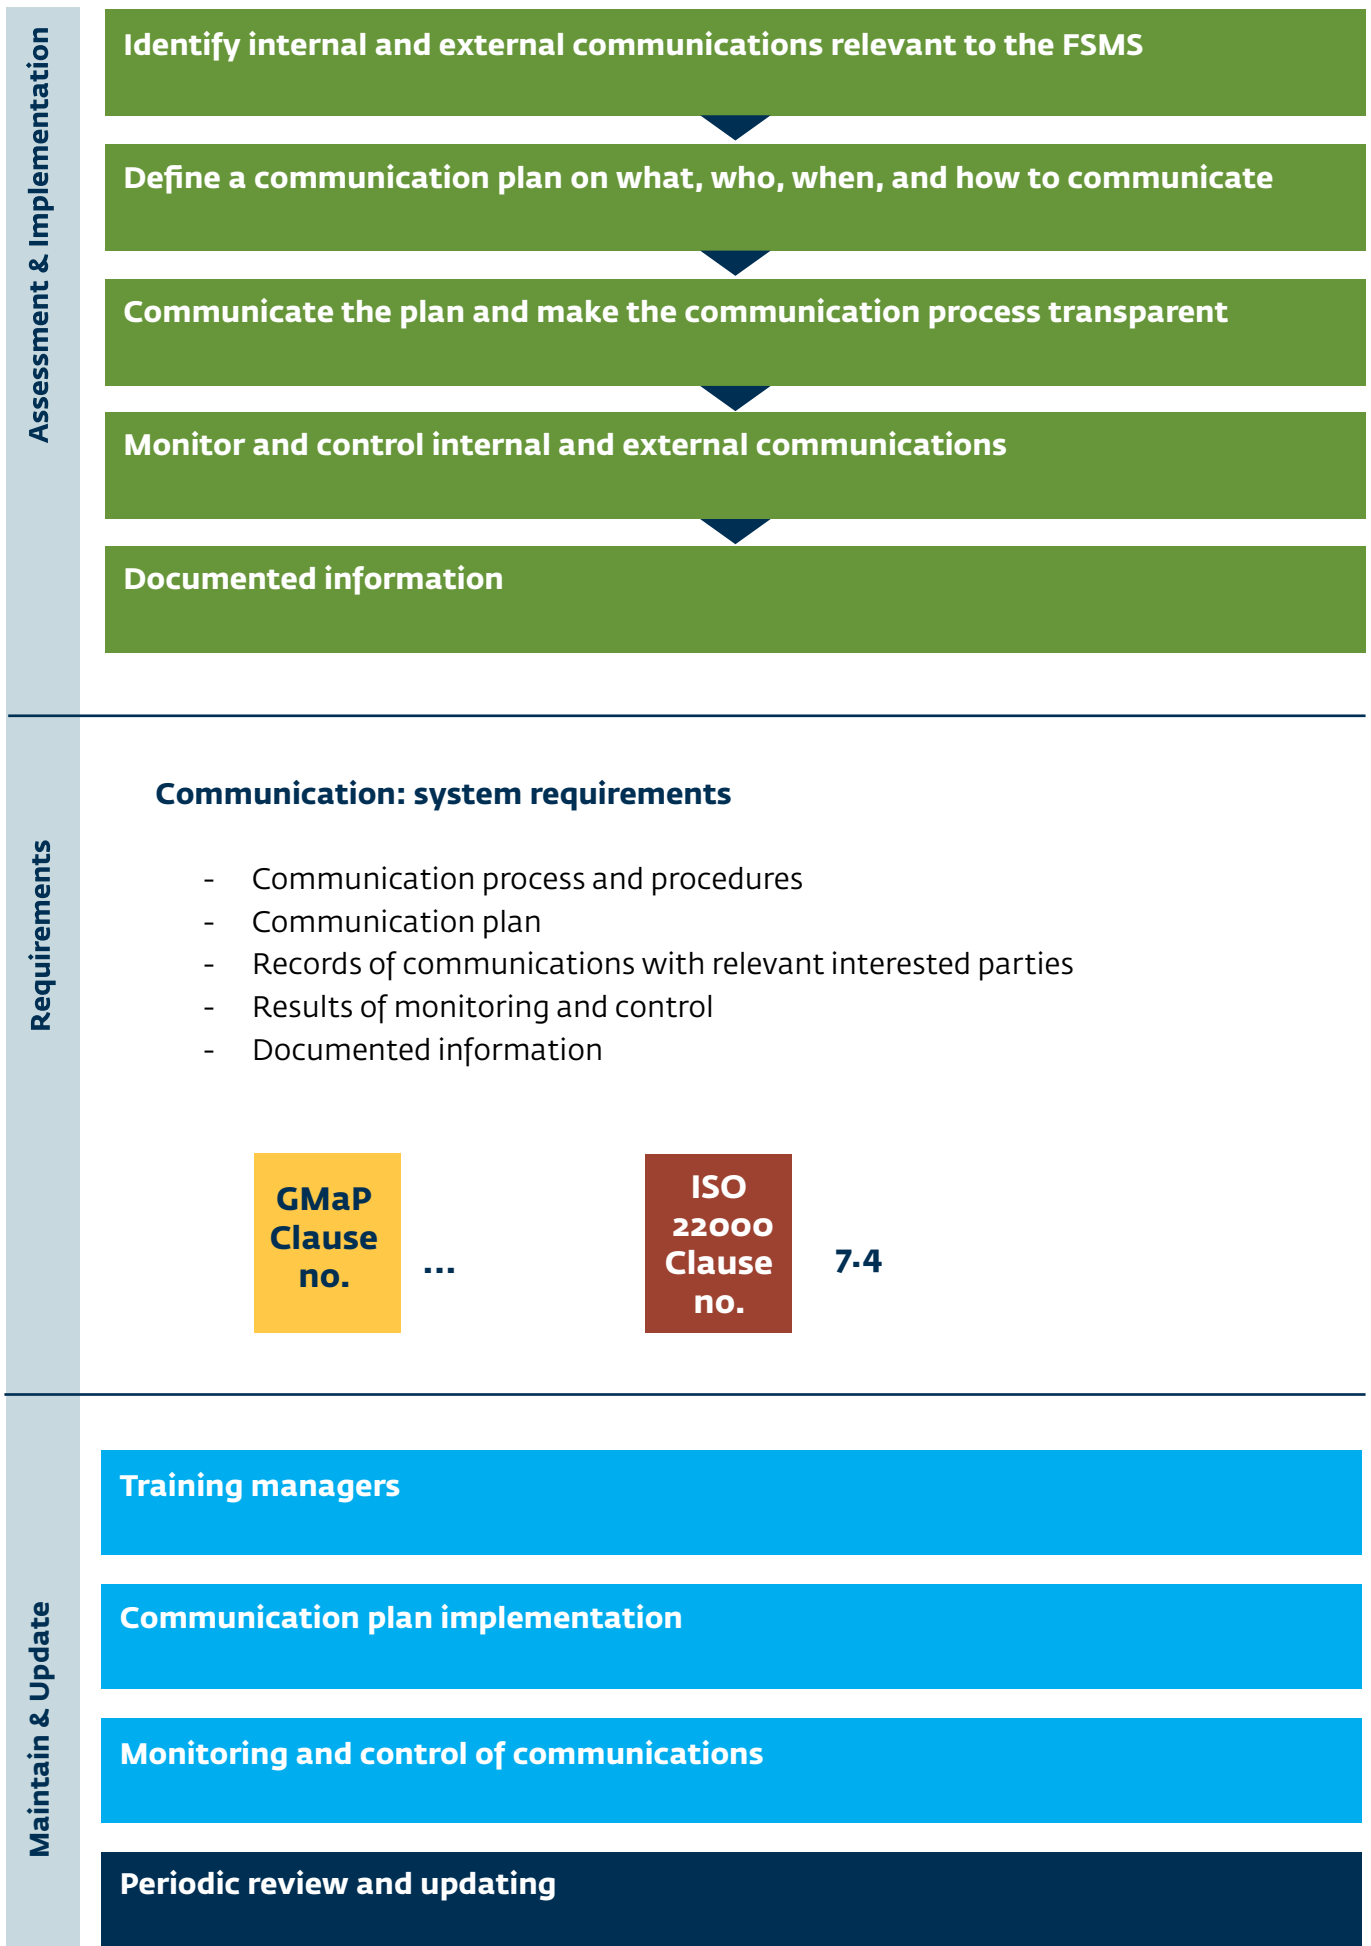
Assessment & Implementation

Identify internal and external communications relevant to the FSMS

Define a communication plan on what, who, when, and how to communicate

Communicate the plan and make the communication process transparent

Monitor and control internal and external communications

Documented information

Requirements

Communication: system requirements

- Communication process and procedures
- Communication plan
- Records of communications with relevant interested parties
- Results of monitoring and control
- Documented information

GMaP Clause no. ...

ISO 22000 Clause no. 7.4

Maintain & Update

Training managers

Communication plan implementation

Monitoring and control of communications

Periodic review and updating